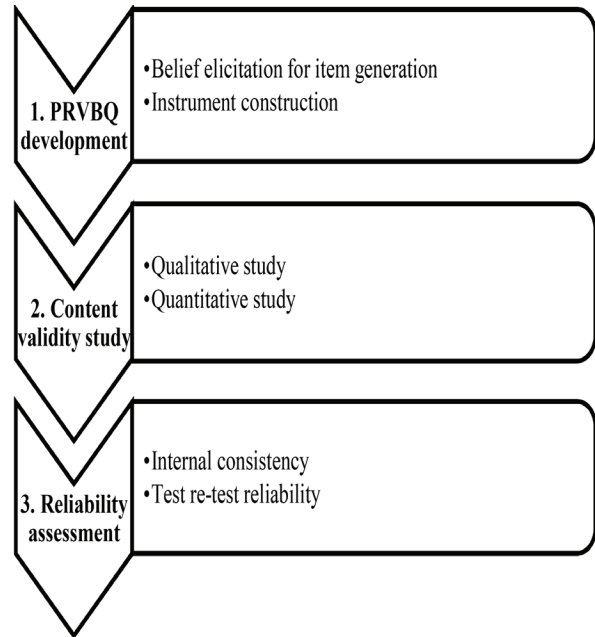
1. PRVBQ development

•Belief elicitation for item generation
•Instrument construction

2. Content validity study

•Qualitative study
•Quantitative study

3. Reliability assessment

•Internal consistency
•Test re-test reliability